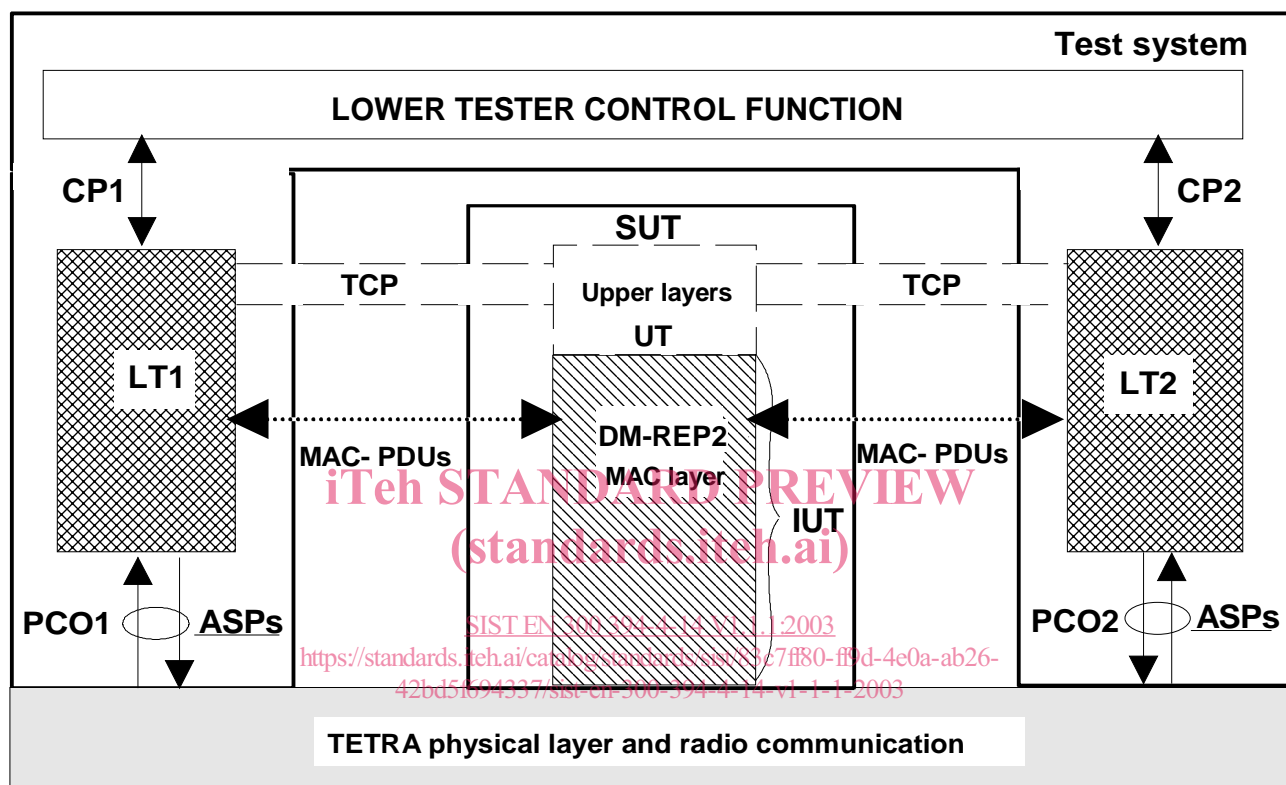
Test system

LOWER TESTER CONTROL FUNCTION

CP1

CP2

SUT

TCP

Upper layers

TCP

UT

LT1

LT2

DM-REP2

MAC layer

MAC- PDUs

MAC- PDUs

iTeh STANDARD PREVIEW
(standards.iteh.ai)

IUT

PCO1

ASPs

PCO2

ASPs

SIST EN 300 394-4-14 V1.1.1:2003
https://standards.iteh.ai/catalog/standards/sist/f3c7ff80-ff9d-4e0a-ab26-42bd5f694337/sist-en-300-394-4-14-v1-1-1-2003

TETRA physical layer and radio communication